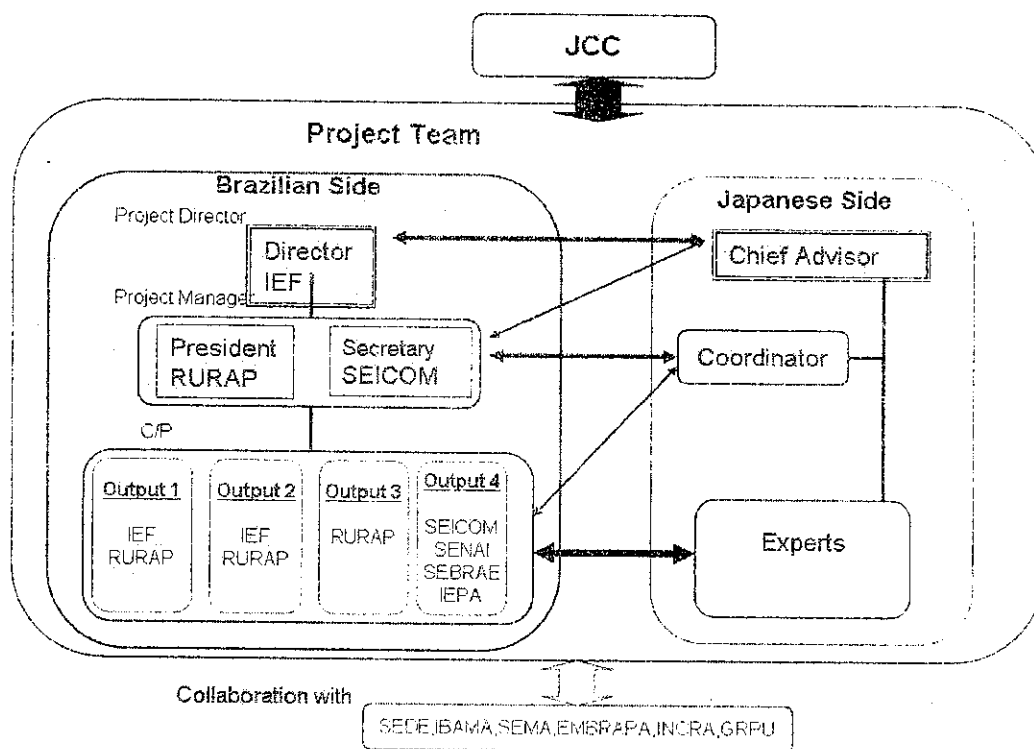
JCC

Project Team

Brazilian Side

Project Director

Director IEF

Project Manage

President RURAP

Secretary SEICOM

C/P

Output 1
IEF
RURAP

Output 2
IEF
RURAP

Output 3
RURAP

Output 4
SEICOM
SENAI
SEBRAE
IEPA

Japanese Side

Chief Advisor

Coordinator

Experts

Collaboration with

SEDE,IBAMA,SEMA,EMBRAPA,INCRA,GRPU